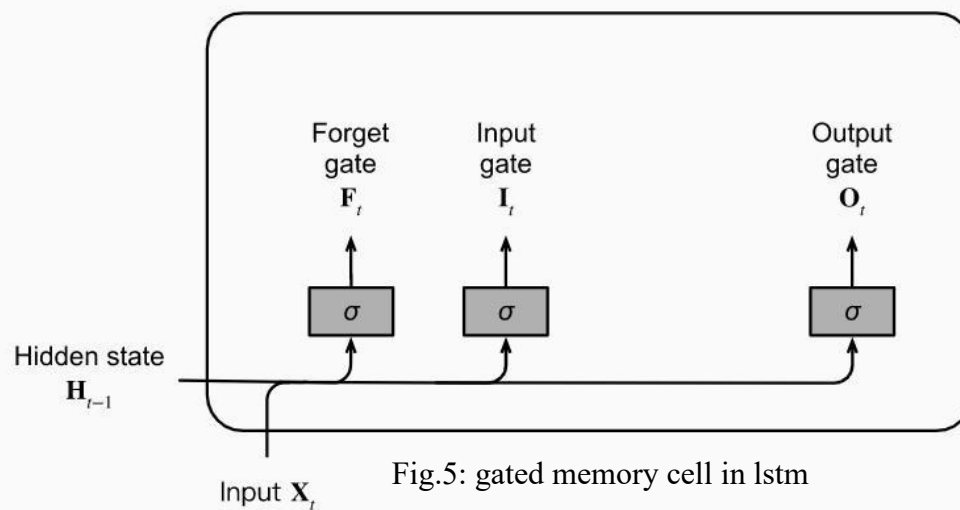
Forget gate $\mathbf{F}_t$

Input gate $\mathbf{I}_t$

Output gate $\mathbf{O}_t$

$\sigma$

$\sigma$

$\sigma$

Hidden state $\mathbf{H}_{t-1}$

Input $\mathbf{X}_t$

Fig.5: gated memory cell in lstm